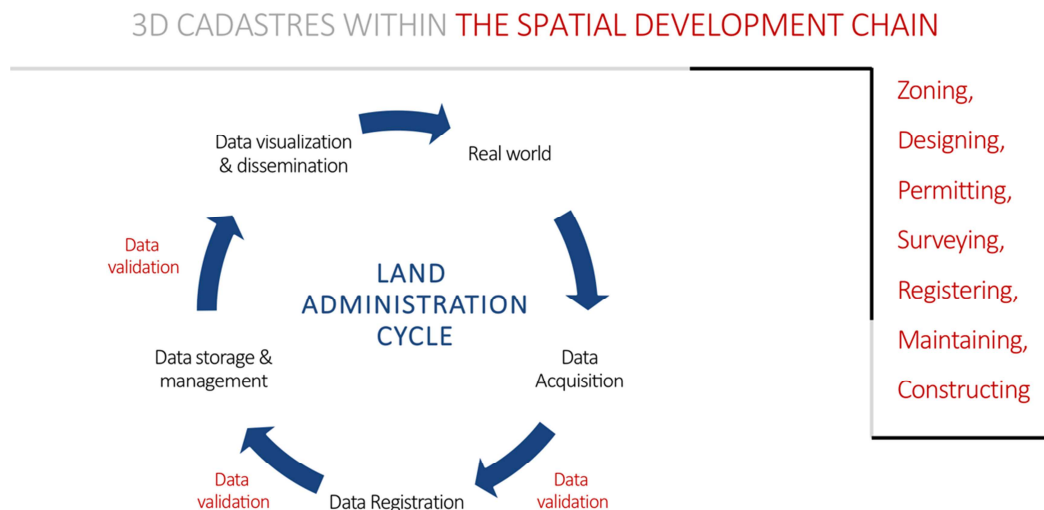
3D CADASTRES WITHIN THE SPATIAL DEVELOPMENT CHAIN

Data visualization & dissemination

Real world

Data validation

LAND ADMINISTRATION CYCLE

Data storage & management

Data Acquisition

Data validation

Data Registration

Data validation

Zoning,

Designing,

Permitting,

Surveying,

Registering,

Maintaining,

Constructing